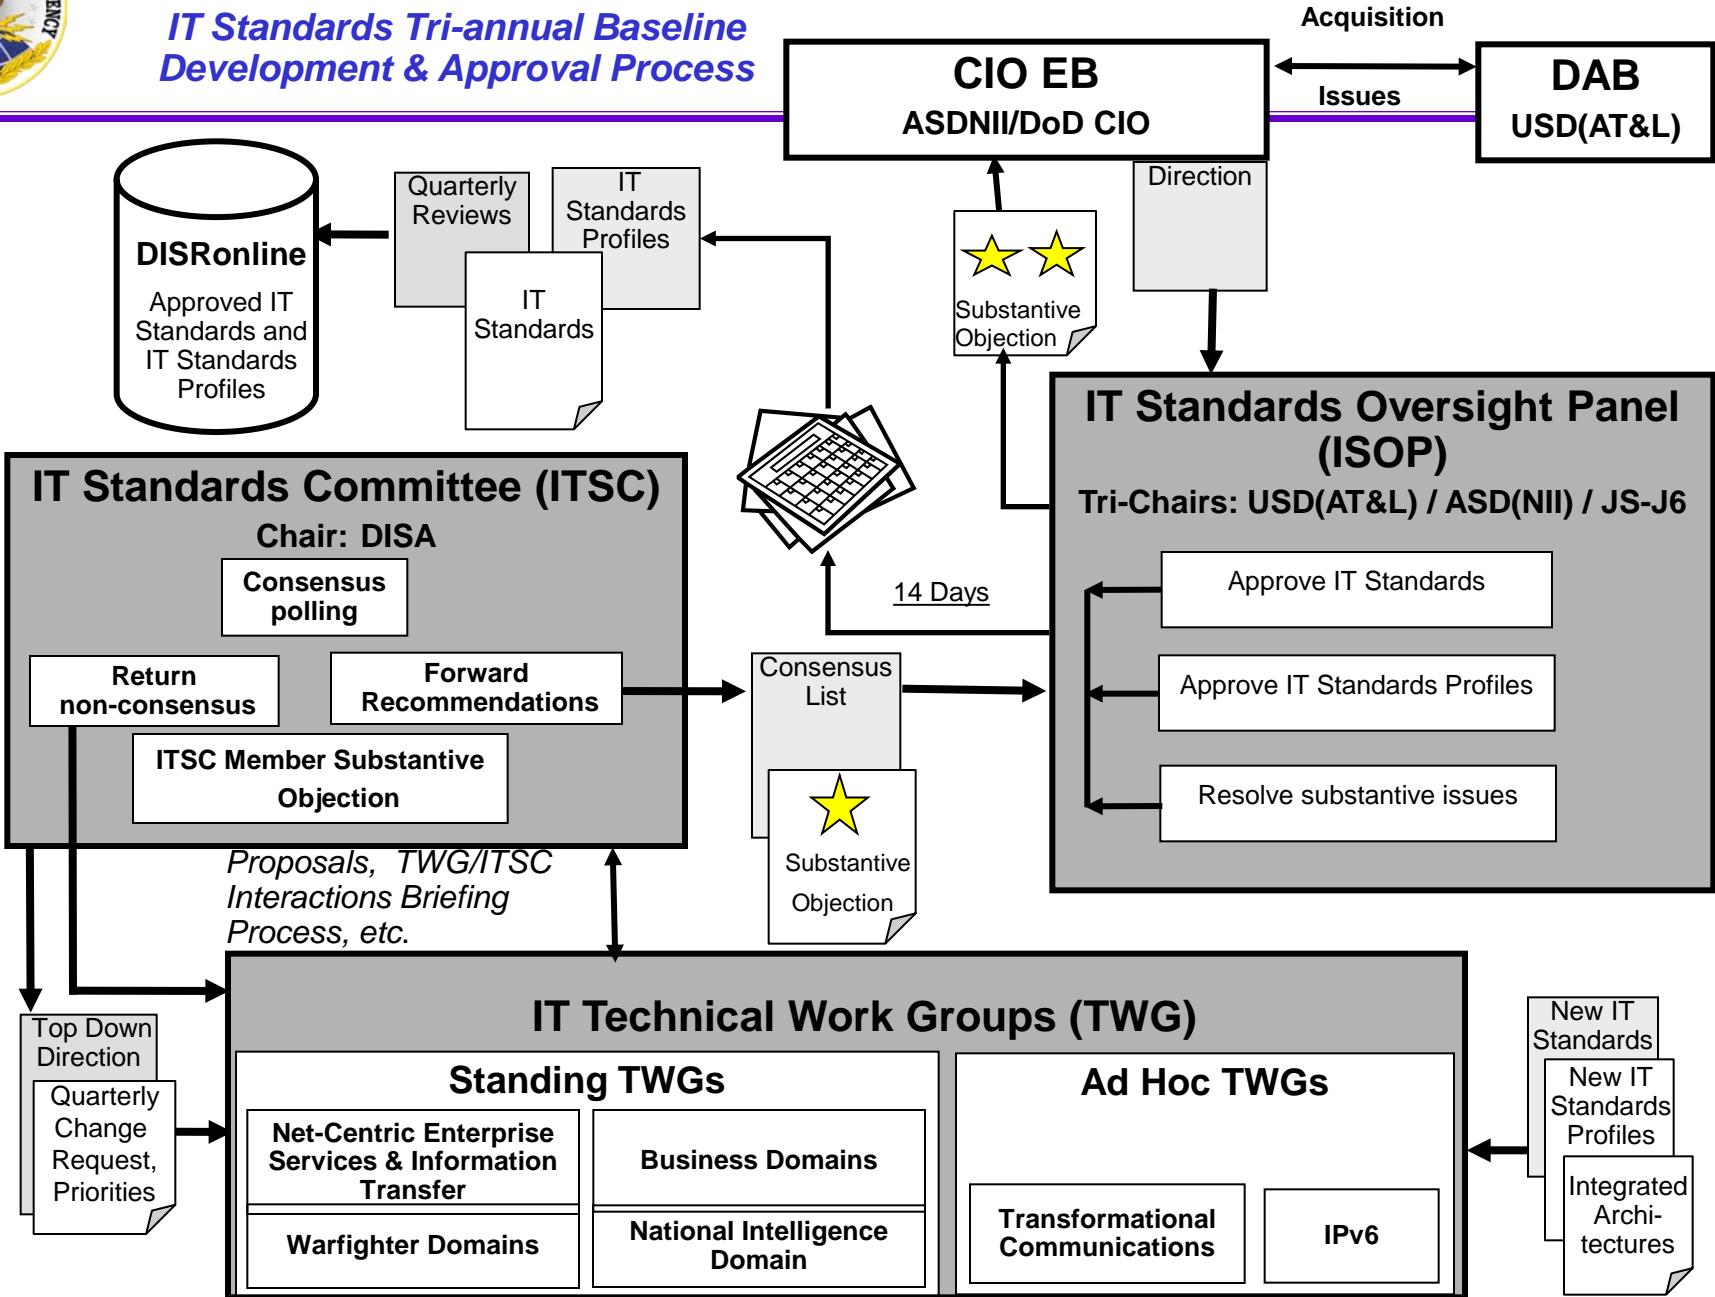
IT Standards Tri-annual Baseline Development & Approval Process

CIO EB
ASDNII/DoD CIO

Acquisition
Issues

DAB
USD(AT&L)

DISRonline
Approved IT Standards and IT Standards Profiles

Quarterly Reviews

IT Standards Profiles

IT Standards

Substantive Objection

Direction

IT Standards Oversight Panel (ISOP)
Tri-Chairs: USD(AT&L) / ASD(NII) / JS-J6

Approve IT Standards

Approve IT Standards Profiles

Resolve substantive issues

IT Standards Committee (ITSC)
Chair: DISA

Consensus polling

Return non-consensus

Forward Recommendations

ITSC Member Substantive Objection

14 Days

Consensus List

Substantive Objection

Proposals, TWG/ITSC Interactions Briefing Process, etc.

Top Down Direction

Quarterly Change Request, Priorities

IT Technical Work Groups (TWG)

Standing TWGs

Net-Centric Enterprise Services & Information Transfer

Business Domains

Warfighter Domains

National Intelligence Domain

Ad Hoc TWGs

Transformational Communications

IPv6

New IT Standards

New IT Standards Profiles

Integrated Architectures